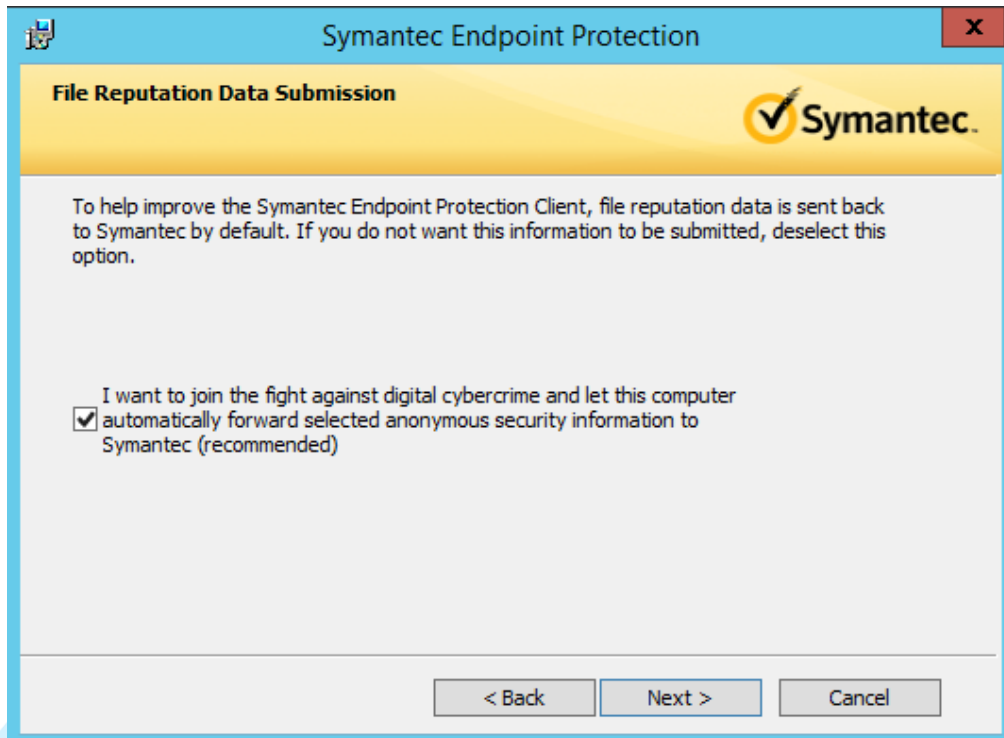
Symantec Endpoint Protection

x

File Reputation Data Submission

Symantec.

To help improve the Symantec Endpoint Protection Client, file reputation data is sent back to Symantec by default. If you do not want this information to be submitted, deselect this option.

I want to join the fight against digital cybercrime and let this computer automatically forward selected anonymous security information to Symantec (recommended)

< Back

Next >

Cancel